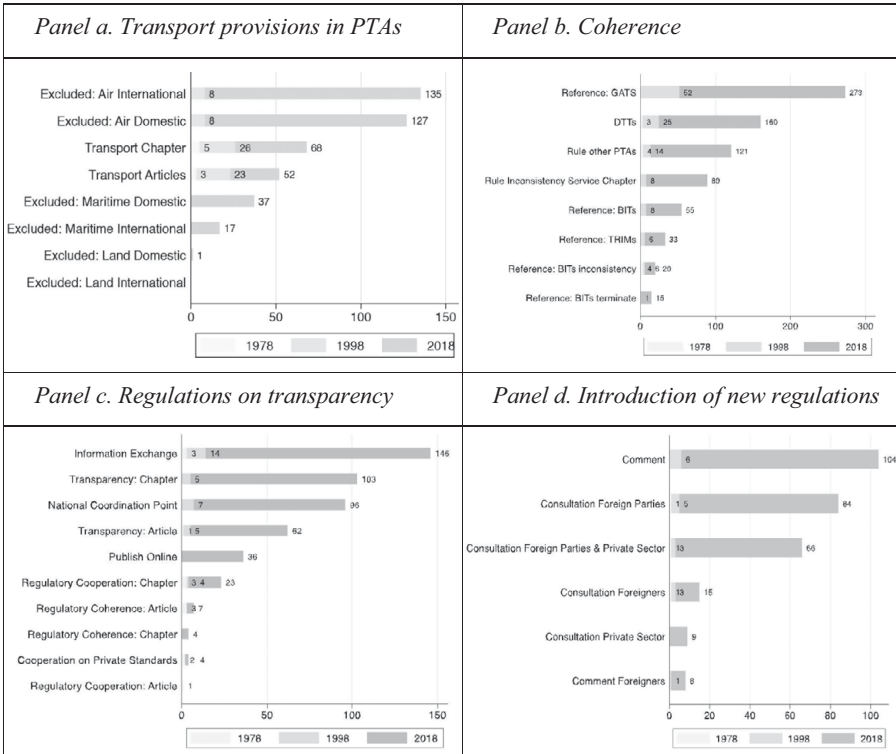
| *Panel a. Transport provisions in PTAs* | *Panel b. Coherence* |
|---|---|
| Excluded: Air International 8 135; Excluded: Air Domestic 8 127; Transport Chapter 5 26 68; Transport Articles 3 23 52; Excluded: Maritime Domestic 37; Excluded: Maritime International 17; Excluded: Land Domestic 1; Excluded: Land International; 0 50 100 150; 1978 1998 2018 | Reference: GATS 52 273; DTTs 3 25 160; Rule other PTAs 4 14 121; Rule Inconsistency Service Chapter 8 89; Reference: BITs 8 55; Reference: THIMs 6 33; Reference: BITs inconsistency 4 5 20; Reference: BITs terminate 1 15; 0 100 200 300; 1978 1998 2018 |
| *Panel c. Regulations on transparency* | *Panel d. Introduction of new regulations* |
| Information Exchange 3 14 146; Transparency: Chapter 5 103; National Coordination Point 7 96; Transparency: Article 1 5 62; Publish Online 36; Regulatory Cooperation: Chapter 3 4 23; Regulatory Coherence: Article 3 7; Regulatory Coherence: Chapter 4; Cooperation on Private Standards 2 4; Regulatory Cooperation: Article 1; 0 50 100 150; 1978 1998 2018 | Comment 6 104; Consultation Foreign Parties 1 5 84; Consultation Foreign Parties & Private Sector 13 66; Consultation Foreigners 13 15; Consultation Private Sector 9; Comment Foreigners 1 8; 0 20 40 60 80 100; 1978 1998 2018 |